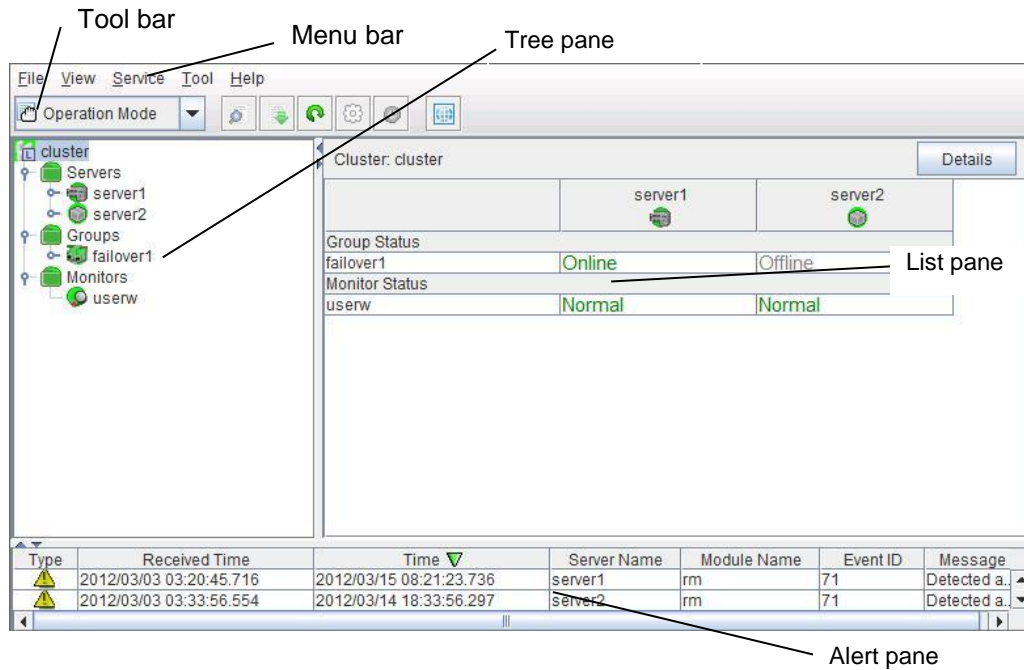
Tool bar

Menu bar

Tree pane

File View Service Tool Help

Operation Mode

cluster
Servers
server1
server2
Groups
failover1
Monitors
userw

Cluster: cluster

Details

| | server1 | server2 |
|---|---|---|
| Group Status | | |
| failover1 | Online | Offline |
| Monitor Status | | |
| userw | Normal | Normal |

List pane

| Type | Received Time | Time | Server Name | Module Name | Event ID | Message |
|---|---|---|---|---|---|---|
| | 2012/03/03 03:20:45.716 | 2012/03/15 08:21:23.736 | server1 | rm | 71 | Detected a.. |
| | 2012/03/03 03:33:56.554 | 2012/03/14 18:33:56.297 | server2 | rm | 71 | Detected a.. |

Alert pane